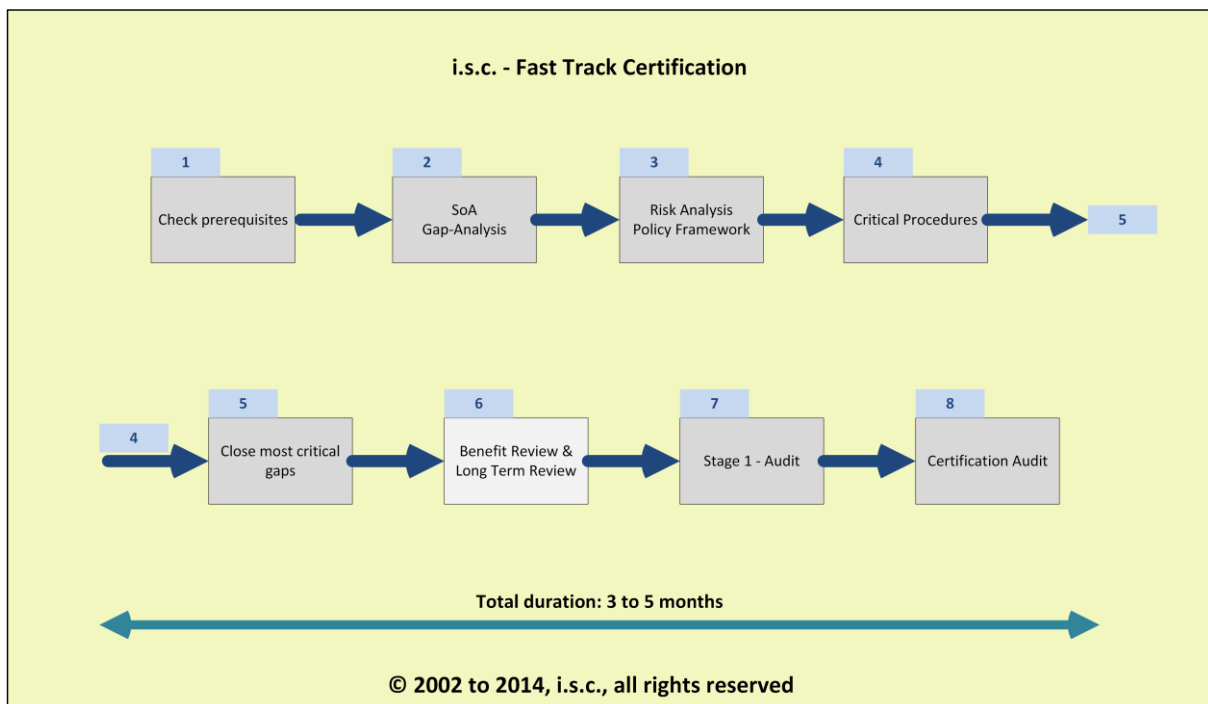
i.s.c. - Fast Track Certification

1
Check prerequisites

2
SoA
Gap-Analysis

3
Risk Analysis
Policy Framework

4
Critical Procedures

5

4

5
Close most critical gaps

6
Benefit Review & Long Term Review

7
Stage 1 - Audit

8
Certification Audit

Total duration: 3 to 5 months

© 2002 to 2014, i.s.c., all rights reserved